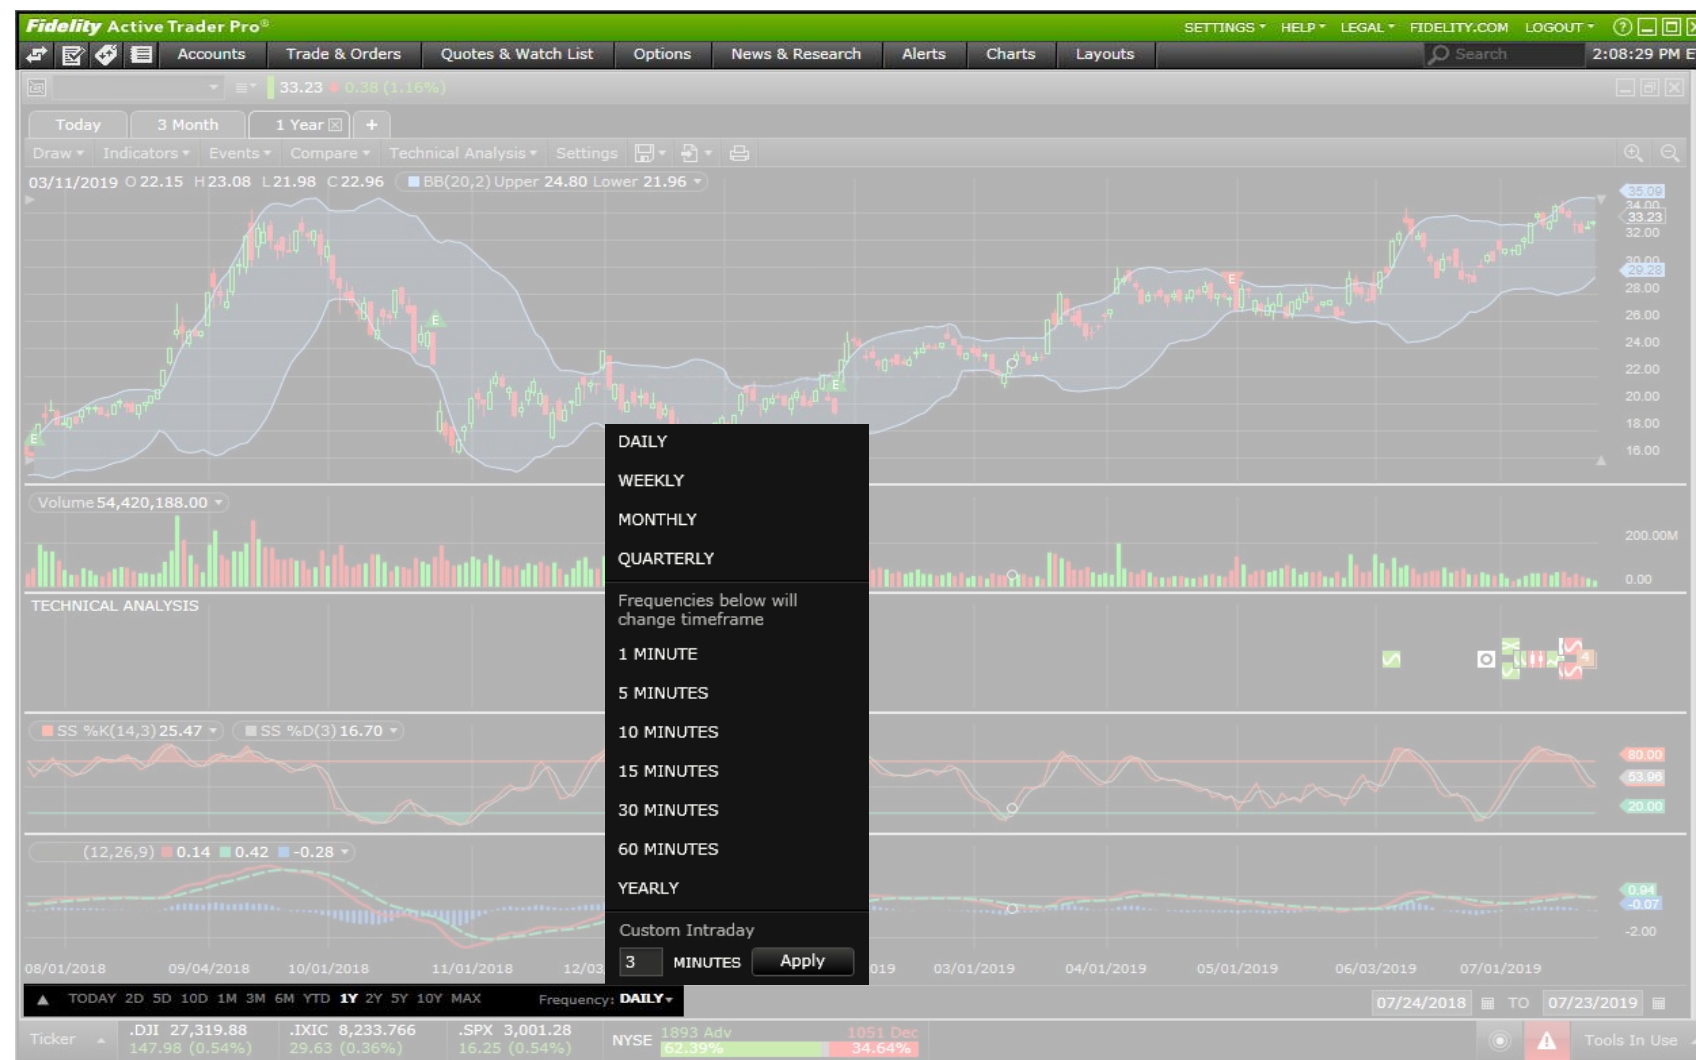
Fidelity Active Trader Pro®

SETTINGS ▾ HELP ▾ LEGAL ▾ FIDELITY.COM LOGOUT ▾

Accounts | Trade & Orders | Quotes & Watch List | Options | News & Research | Alerts | Charts | Layouts

Search

2:08:29 PM E

33.23 ▼ 0.38 (1.16%)

Today | 3 Month | 1 Year | +

Draw ▾ Indicators ▾ Events ▾ Compare ▾ Technical Analysis ▾ Settings

03/11/2019 O 22.15 H 23.08 L 21.98 C 22.96 BB(20,2) Upper 24.80 Lower 21.96 ▾

35.09
34.00
33.23
32.00
30.00
29.28
28.00
26.00
24.00
22.00
20.00
18.00
16.00

Volume 54,420,188.00 ▾

200.00M
0.00

TECHNICAL ANALYSIS

SS %K(14,3) 25.47 ▾ SS %D(3) 16.70 ▾

80.00
53.96
20.00

(12,26,9) 0.14 0.42 -0.28 ▾

0.94
-0.07
-2.00

DAILY
WEEKLY
MONTHLY
QUARTERLY
Frequencies below will change timeframe
1 MINUTE
5 MINUTES
10 MINUTES
15 MINUTES
30 MINUTES
60 MINUTES
YEARLY
Custom Intraday
3 MINUTES Apply

08/01/2018 09/04/2018 10/01/2018 11/01/2018 12/03 019 03/01/2019 04/01/2019 05/01/2019 06/03/2019 07/01/2019

▲ TODAY 2D 5D 10D 1M 3M 6M YTD 1Y 2Y 5Y 10Y MAX Frequency: DAILY ▾

07/24/2018 TO 07/23/2019

Ticker ▴ .DJI 27,319.88 147.98 (0.54%) .IXIC 8,233.766 29.63 (0.36%) .SPX 3,001.28 16.25 (0.54%) NYSE 1893 Adv 62.39% 1051 Dec 34.64% Tools In Use